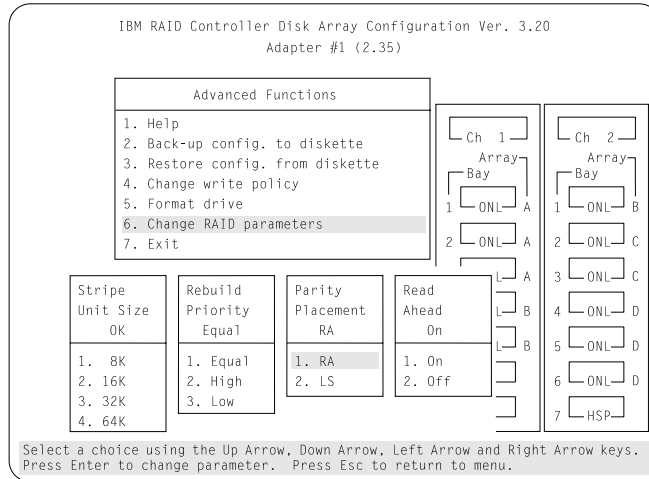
IBM RAID Controller Disk Array Configuration Ver. 3.20
Adapter #1 (2.35)

Advanced Functions

1. Help
2. Back-up config. to diskette
3. Restore config. from diskette
4. Change write policy
5. Format drive
6. Change RAID parameters
7. Exit

Ch 1
Bay
Array
1 ONL A
2 ONL A
L A
L B
L B

Ch 2
Bay
Array
1 ONL B
2 ONL C
3 ONL C
4 ONL D
5 ONL D
6 ONL D
7 HSP

Stripe
Unit Size
OK

1. 8K
2. 16K
3. 32K
4. 64K

Rebuild
Priority
Equal

1. Equal
2. High
3. Low

Parity
Placement
RA

1. RA
2. LS

Read
Ahead
On

1. On
2. Off

Select a choice using the Up Arrow, Down Arrow, Left Arrow and Right Arrow keys.
Press Enter to change parameter. Press Esc to return to menu.